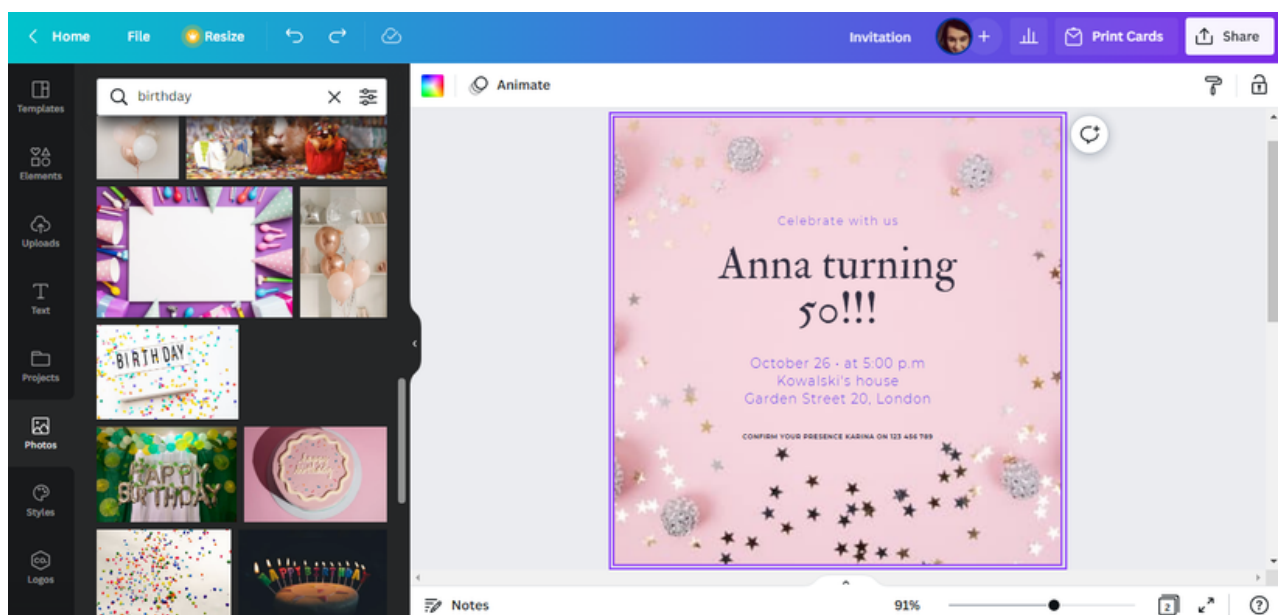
Home File Resize Invitation Print Cards Share

Templates
Elements
Uploads
Text
Projects
Photos
Styles
Logos

birthday

BIRTHDAY

HAPPY BIRTHDAY

Animate

Celebrate with us

Anna turning 50!!!

October 26 - at 5:00 p.m
Kowalski's house
Garden Street 20, London

CONFIRM YOUR PRESENCE KARINA ON 123 456 789

Notes 91% 2 ?